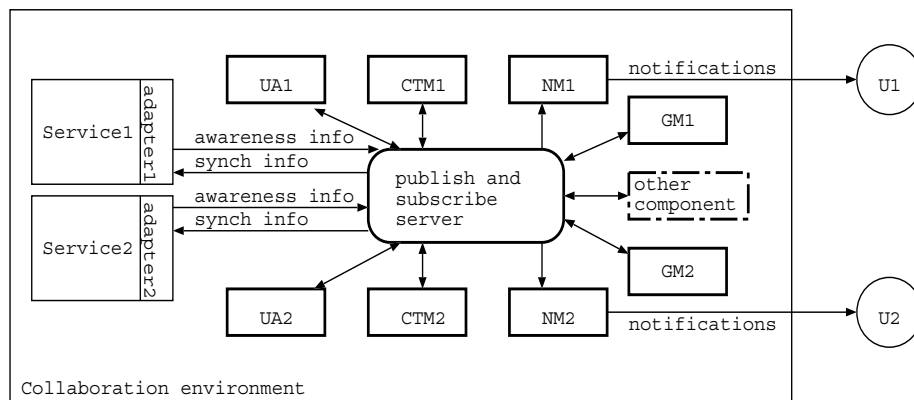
UA1

CTM1

NM1

notifications

U1

Service1

adapter1

awareness info

synch info

GM1

publish and subscribe server

other component

Service2

adapter2

awareness info

synch info

GM2

UA2

CTM2

NM2

notifications

U2

Collaboration environment